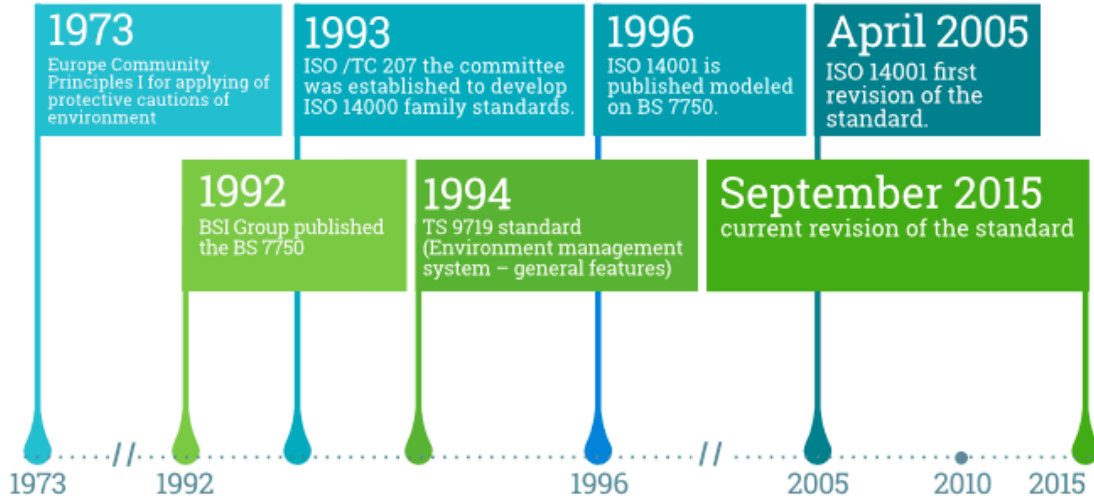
1973
Europe Community Principles I for applying of protective cautions of environment

1993
ISO /TC 207 the committee was established to develop ISO 14000 family standards.

1996
ISO 14001 is published modeled on BS 7750.

April 2005
ISO 14001 first revision of the standard.

1992
BSI Group published the BS 7750

1994
TS 9719 standard (Environment management system – general features)

September 2015
current revision of the standard

1973 // 1992 1996 // 2005 2010 2015